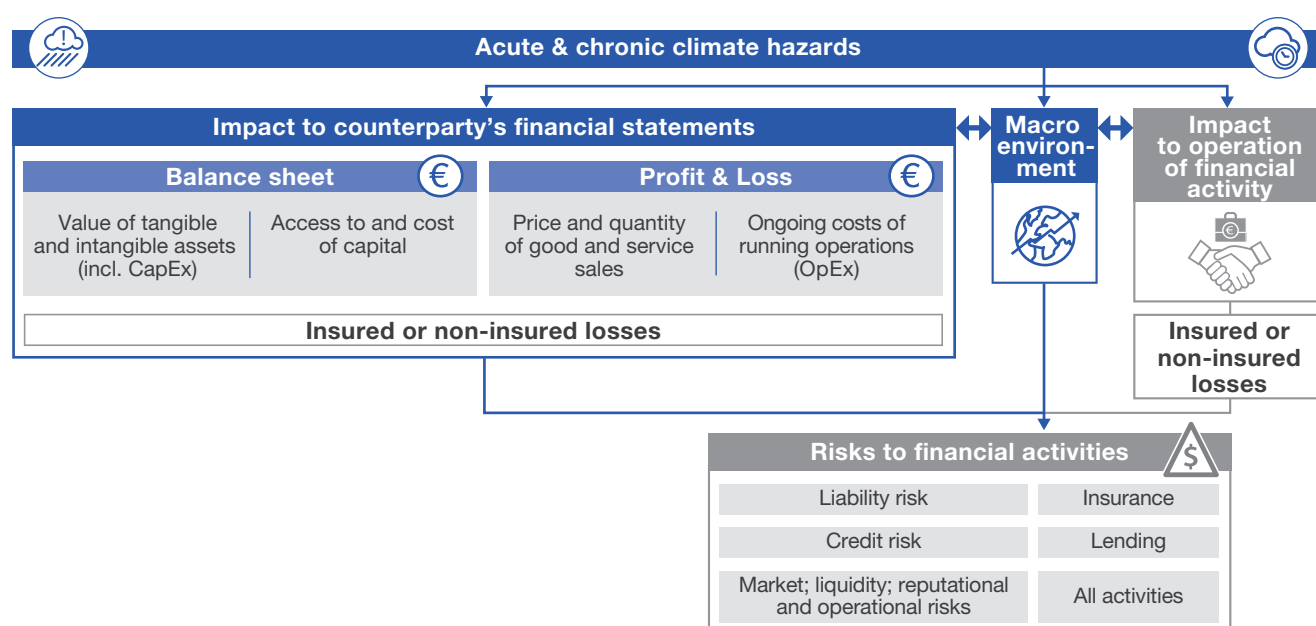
Acute & chronic climate hazards

Impact to counterparty's financial statements

Balance sheet

Value of tangible and intangible assets (incl. CapEx)

Access to and cost of capital

Profit & Loss

Price and quantity of good and service sales

Ongoing costs of running operations (OpEx)

Insured or non-insured losses

Macro environment

Impact to operation of financial activity

Insured or non-insured losses

Risks to financial activities

| | |
|---|---|
| Liability risk | Insurance |
| Credit risk | Lending |
| Market; liquidity; reputational and operational risks | All activities |